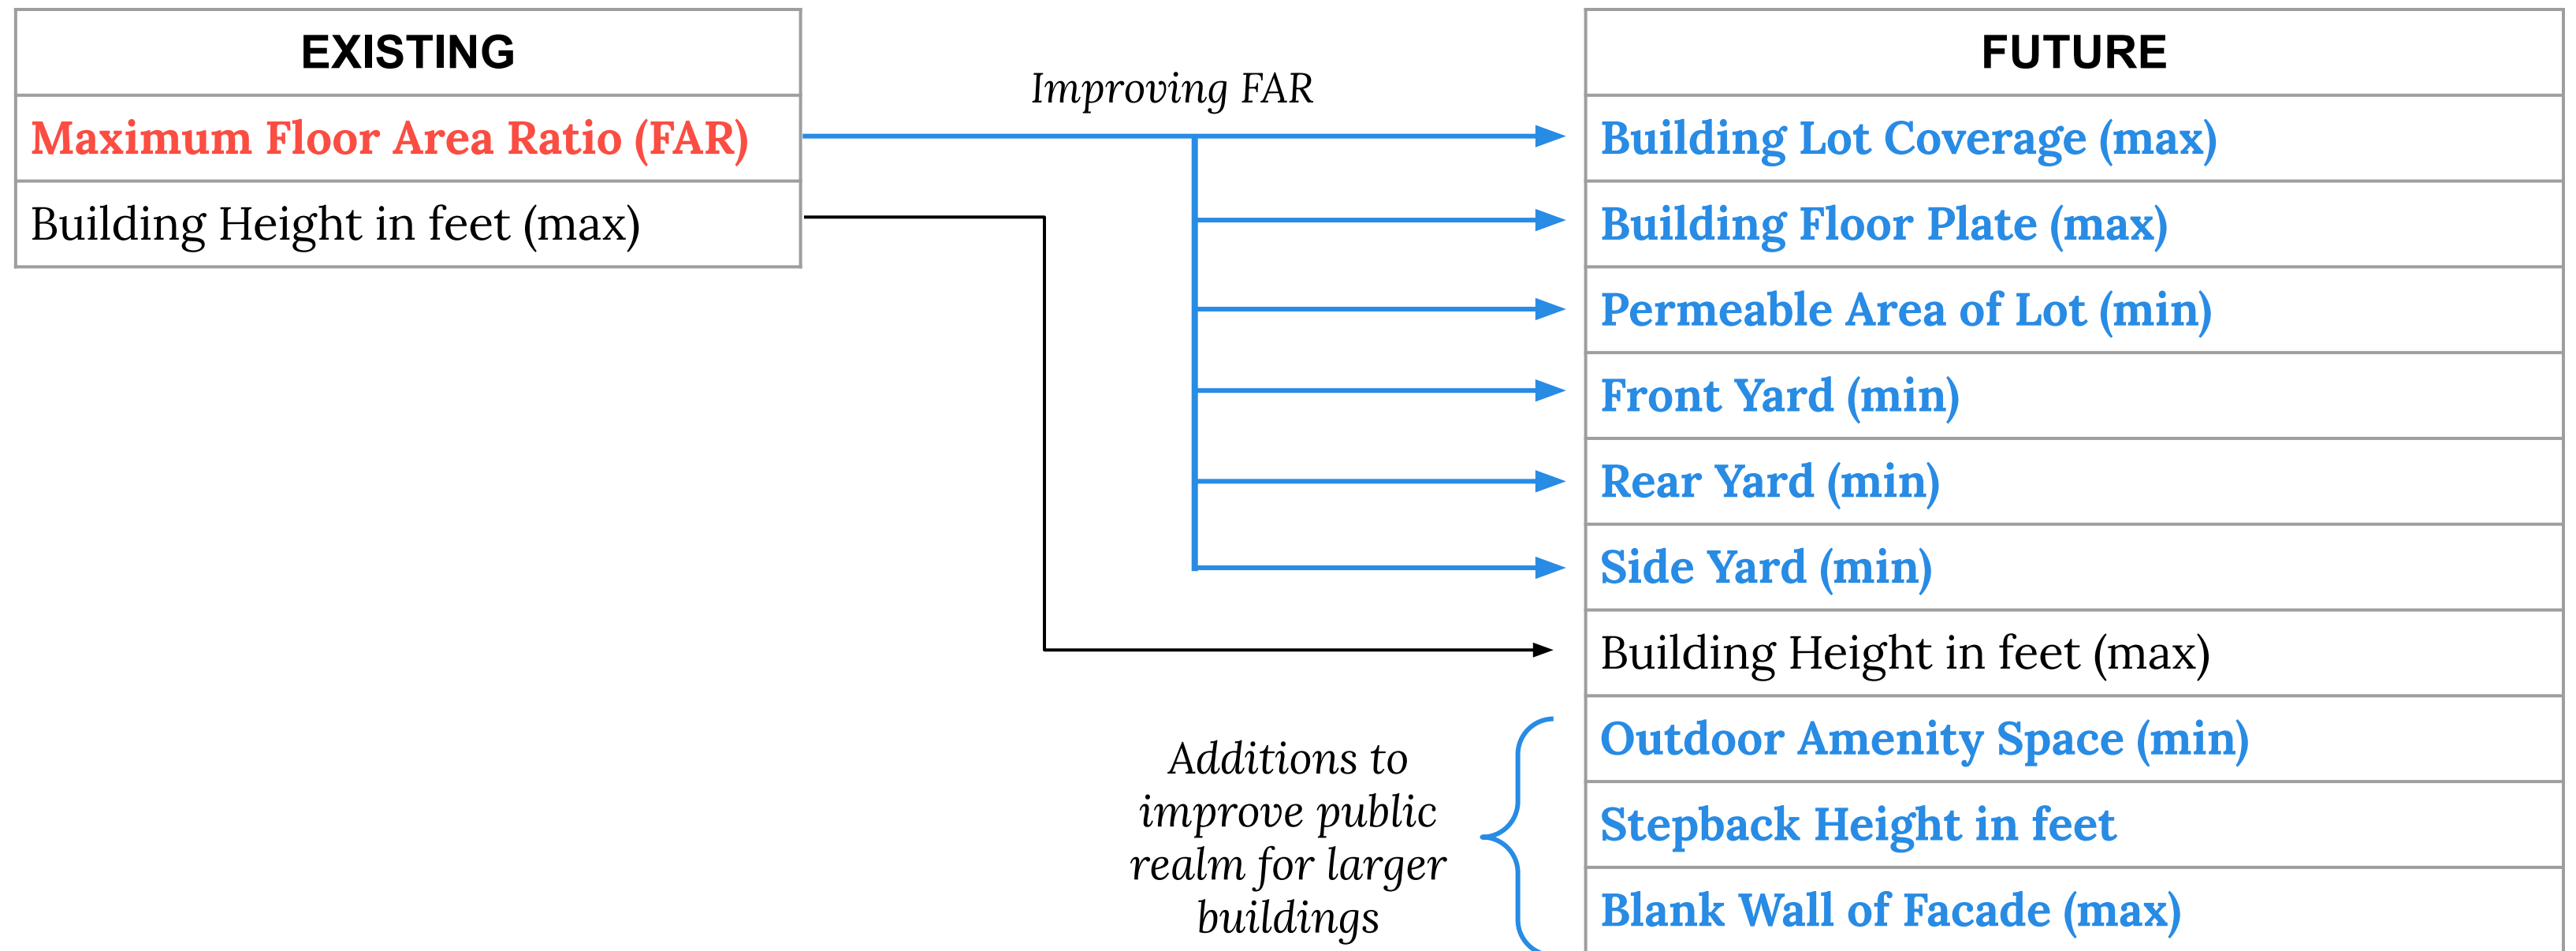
| EXISTING |
|---|
| Maximum Floor Area Ratio (FAR) |
| Building Height in feet (max) |

Improving FAR

| FUTURE |
|---|
| Building Lot Coverage (max) |
| Building Floor Plate (max) |
| Permeable Area of Lot (min) |
| Front Yard (min) |
| Rear Yard (min) |
| Side Yard (min) |
| Building Height in feet (max) |
| Outdoor Amenity Space (min) |
| Stepback Height in feet |
| Blank Wall of Facade (max) |

Additions to improve public realm for larger buildings